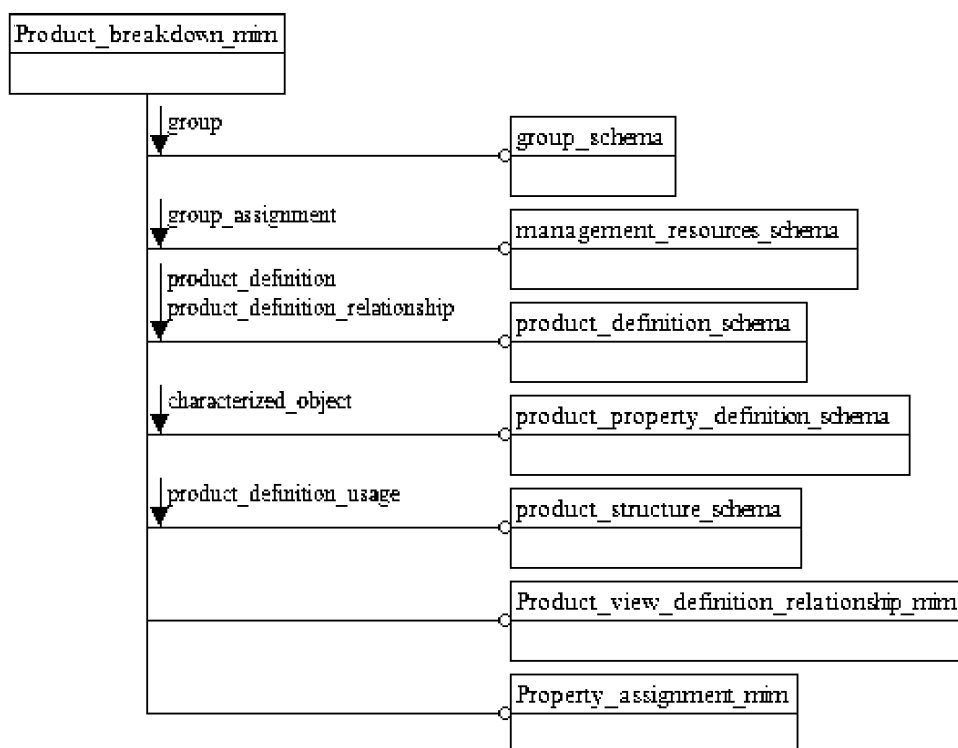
Product_breakdown_mim

group

group_schema

group_assignment

management_resources_schema

product_definition
product_definition_relationship

product_definition_schema

characterized_object

product_property_definition_schema

product_definition_usage

product_structure_schema

Product_view_definition_relationship_mim

Property_assignment_mim